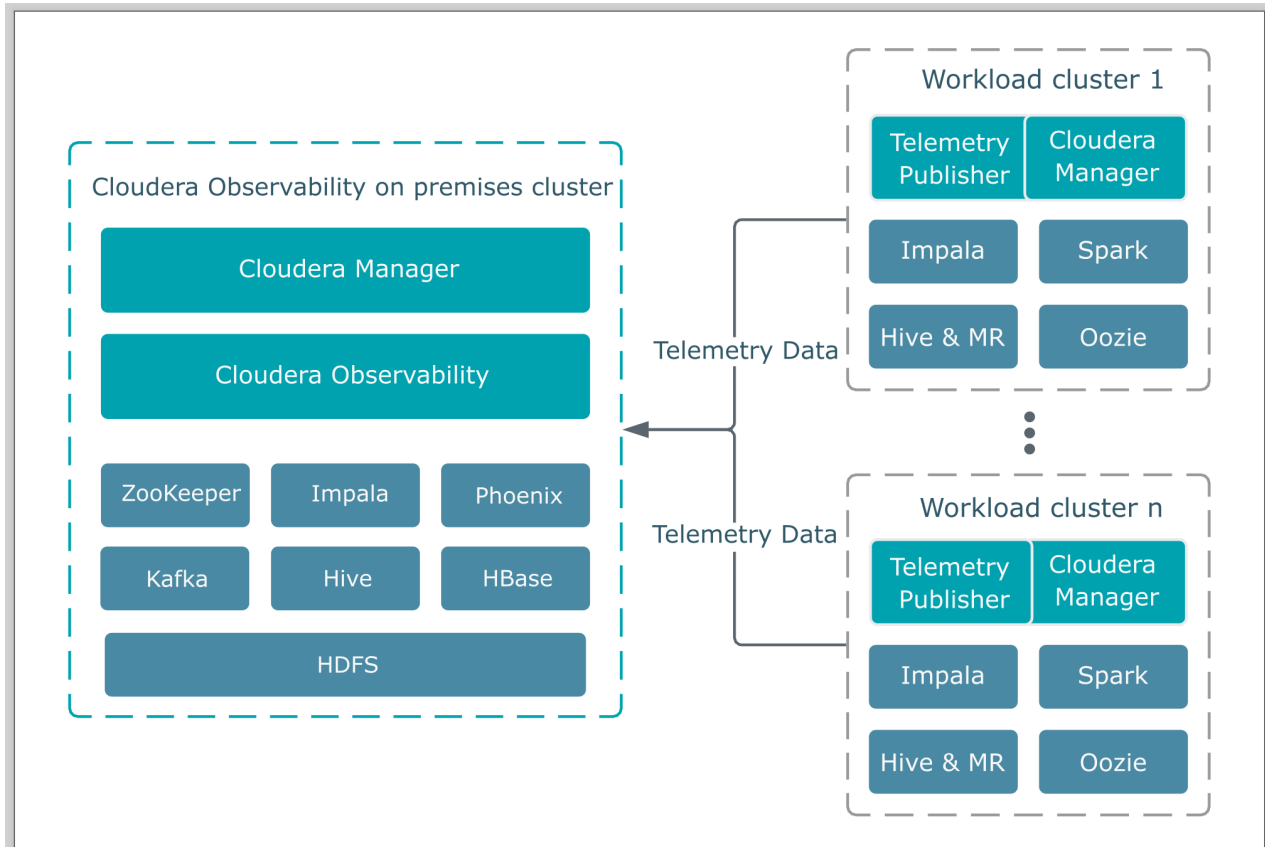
Cloudera Observability on premises cluster

Cloudera Manager

Cloudera Observability

ZooKeeper

Impala

Phoenix

Kafka

Hive

HBase

HDFS

Telemetry Data

Telemetry Data

Workload cluster 1

Telemetry Publisher

Cloudera Manager

Impala

Spark

Hive & MR

Oozie

Workload cluster n

Telemetry Publisher

Cloudera Manager

Impala

Spark

Hive & MR

Oozie